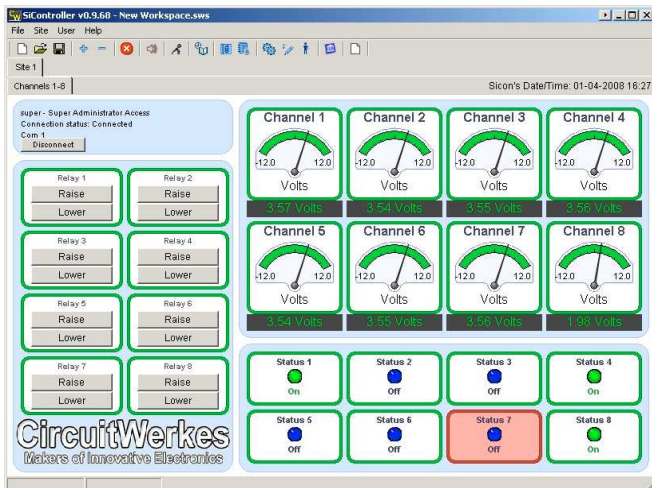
SiController v0.9.60 - New Workspace.sws

File Site User Help

Site 1

Channels 1-8

Sicon's Date/Time: 01-04-2008 16:27

super - Super Administrator Access
Connection status: Connected
Com 1
Disconnect

Relay 1
Raise
Lower

Relay 2
Raise
Lower

Relay 3
Raise
Lower

Relay 4
Raise
Lower

Relay 5
Raise
Lower

Relay 6
Raise
Lower

Relay 7
Raise
Lower

Relay 8
Raise
Lower

CircuitWerkes
Makers of Innovative Electronics

Channel 1
-12.0 12.0
Volts
3.57 Volts

Channel 2
-12.0 12.0
Volts
3.54 Volts

Channel 3
-12.0 12.0
Volts
3.55 Volts

Channel 4
-12.0 12.0
Volts
3.56 Volts

Channel 5
-12.0 12.0
Volts
3.54 Volts

Channel 6
-12.0 12.0
Volts
3.55 Volts

Channel 7
-12.0 12.0
Volts
3.56 Volts

Channel 8
-12.0 12.0
Volts
1.98 Volts

Status 1
On

Status 2
Off

Status 3
Off

Status 4
On

Status 5
Off

Status 6
Off

Status 7
Off

Status 8
On